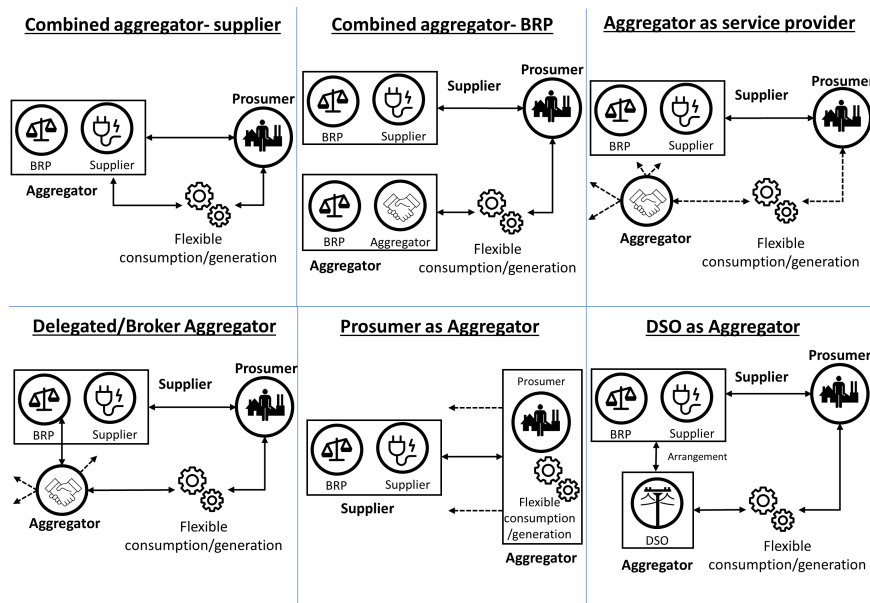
Combined aggregator- supplier

Prosumer

BRP Supplier

Aggregator

Flexible consumption/generation

Combined aggregator- BRP

Supplier

Prosumer

BRP Supplier

BRP Aggregator

Aggregator

Flexible consumption/generation

Aggregator as service provider

Supplier

Prosumer

BRP Supplier

Aggregator

Flexible consumption/generation

Delegated/Broker Aggregator

Supplier

Prosumer

BRP Supplier

Aggregator

Flexible consumption/generation

Prosumer as Aggregator

Prosumer

BRP Supplier

Supplier

Flexible consumption /generation

Aggregator

DSO as Aggregator

Supplier

Prosumer

BRP Supplier

Arrangement

DSO

Aggregator

Flexible consumption/generation